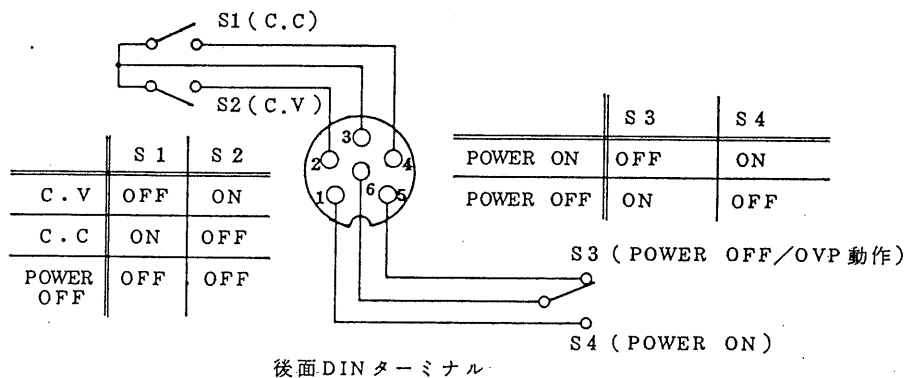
S1(C.C)

S2(C.V)

3
2
4
6
1
5

| | S 1 | S 2 |
|---|---|---|
| C . V | OFF | ON |
| C . C | ON | OFF |
| POWER OFF | OFF | OFF |

| | S 3 | S 4 |
|---|---|---|
| POWER ON | OFF | ON |
| POWER OFF | ON | OFF |

S 3 ( POWER OFF/OVP 動作)

S 4 ( POWER ON )

後面DINターミナル